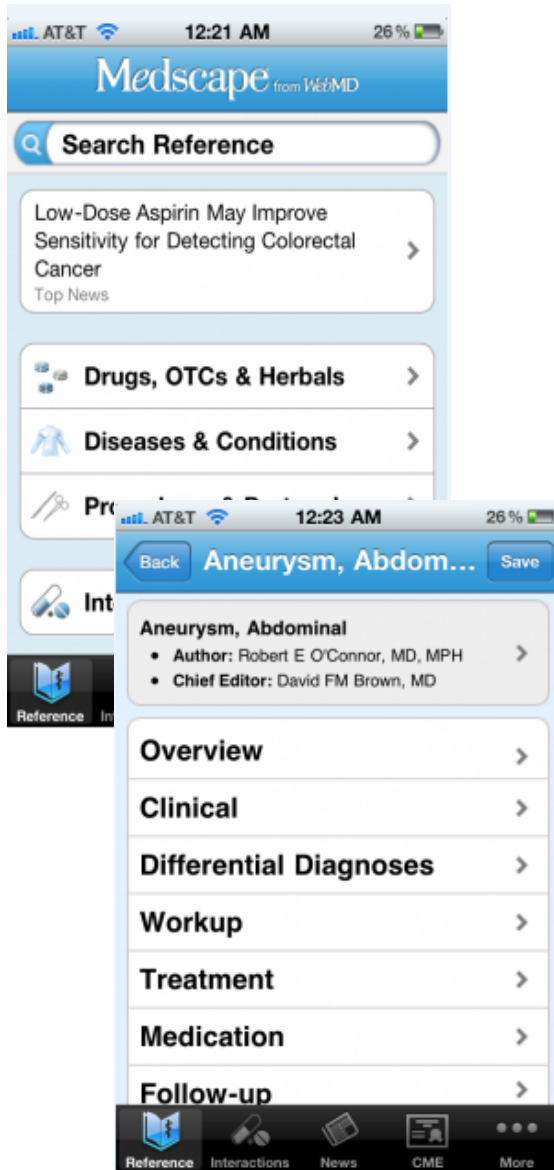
AT&T 12:21 AM 26 %

Medscape from WebMD

Search Reference

Low-Dose Aspirin May Improve Sensitivity for Detecting Colorectal Cancer
Top News

Drugs, OTCs & Herbals

Diseases & Conditions

Pro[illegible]

Int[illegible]

Reference In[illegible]

AT&T 12:23 AM 26 %

Back Aneurysm, Abdom... Save

Aneurysm, Abdominal
• Author: Robert E O'Connor, MD, MPH
• Chief Editor: David FM Brown, MD

Overview

Clinical

Differential Diagnoses

Workup

Treatment

Medication

Follow-up

Reference Interactions News CME More